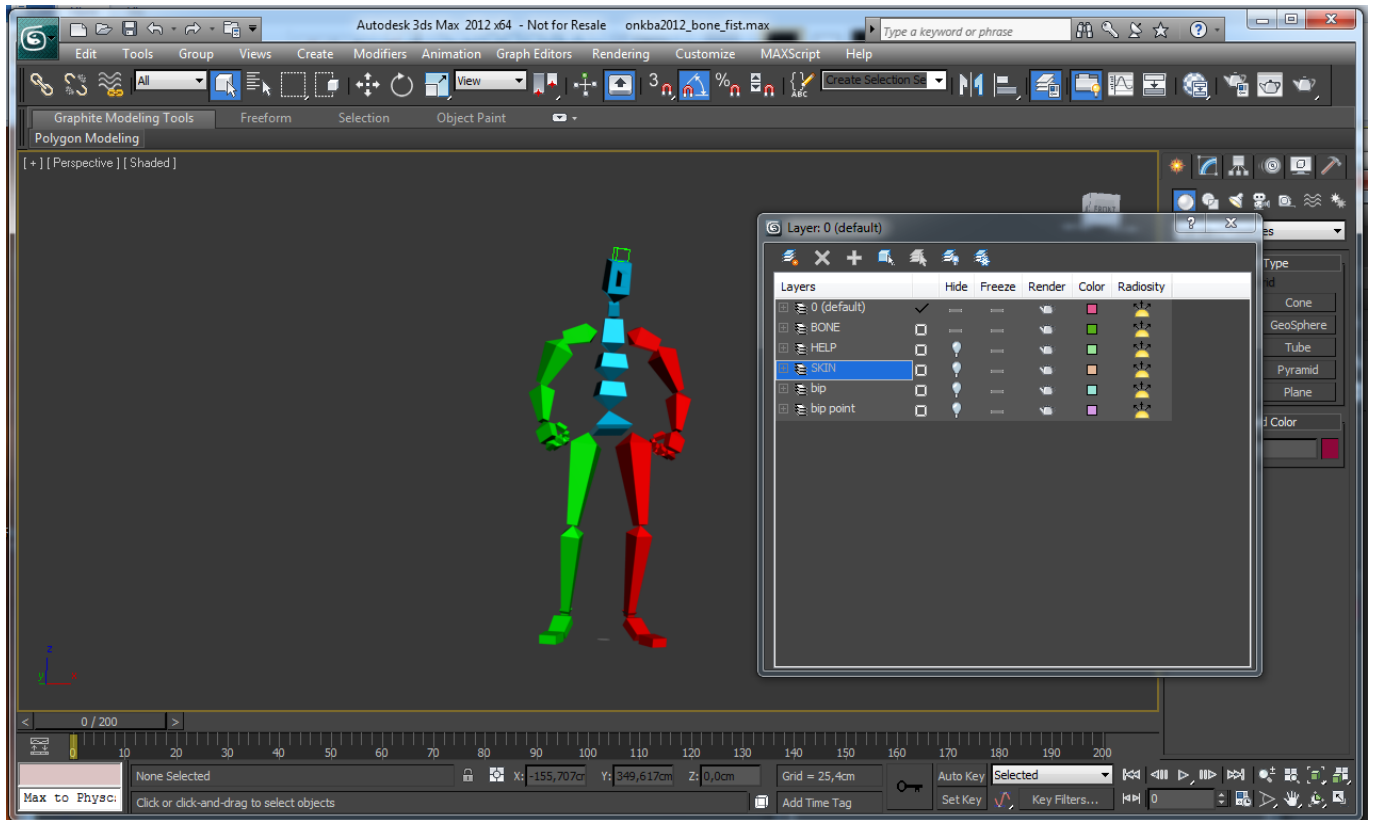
Autodesk 3ds Max 2012 x64 - Not for Resale onkba2012_bone_fist.max

Type a keyword or phrase

Edit Tools Group Views Create Modifiers Animation Graph Editors Rendering Customize MAXScript Help

All

View

Create Selection Se

Graphite Modeling Tools Freeform Selection Object Paint

Polygon Modeling

[ + ] [ Perspective ] [ Shaded ]

Layer: 0 (default)

| Layers | | Hide | Freeze | Render | Color | Radiosity |
|---|---|---|---|---|---|---|
| 0 (default) | ✓ | | | | | |
| BONE | | | | | | |
| HELP | | | | | | |
| SKIN | | | | | | |
| bip | | | | | | |
| bip point | | | | | | |

es

Type

Cone

GeoSphere

Tube

Pyramid

Plane

Color

0 / 200

0 10 20 30 40 50 60 70 80 90 100 110 120 130 140 150 160 170 180 190 200

None Selected

X: -155,707cm Y: 349,617cm Z: 0,0cm

Grid = 25,4cm

Auto Key Selected

Set Key Key Filters...

0

Max to Physc:

Click or click-and-drag to select objects

Add Time Tag